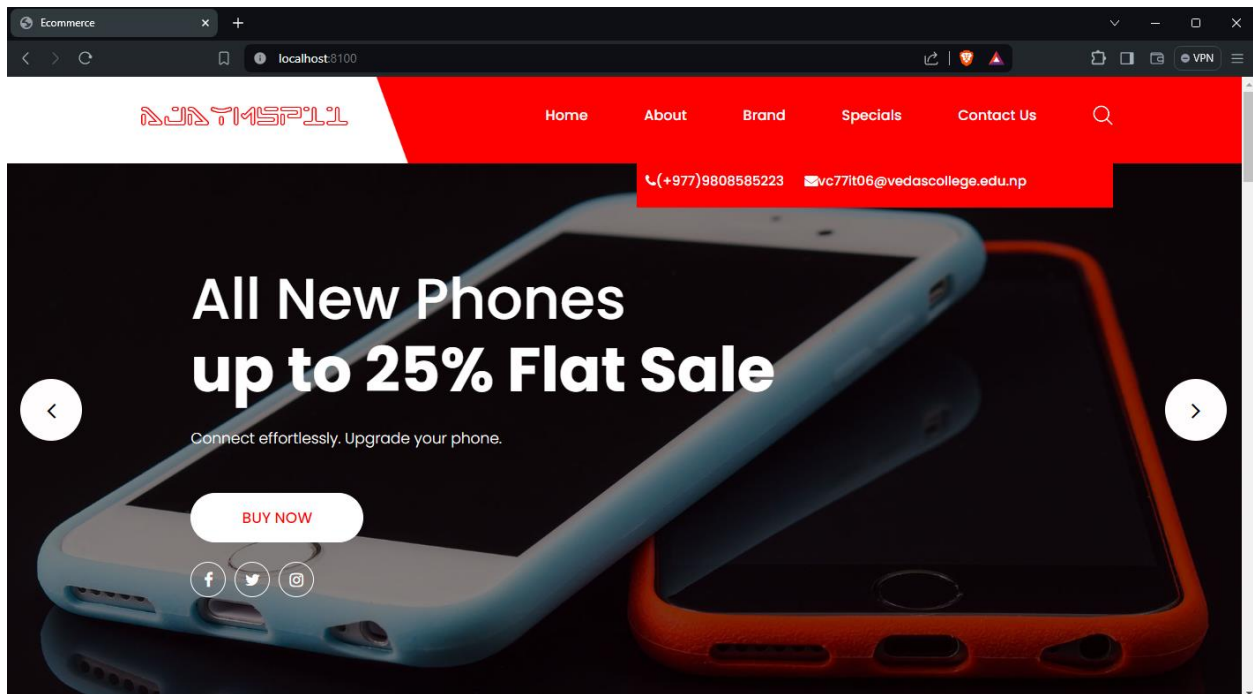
Ecommerce

localhost:8100

VPN

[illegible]

Home About Brand Specials Contact Us

(+977)9808585223 vc77it06@vedascollege.edu.np

All New Phones
up to 25% Flat Sale

Connect effortlessly. Upgrade your phone.

BUY NOW